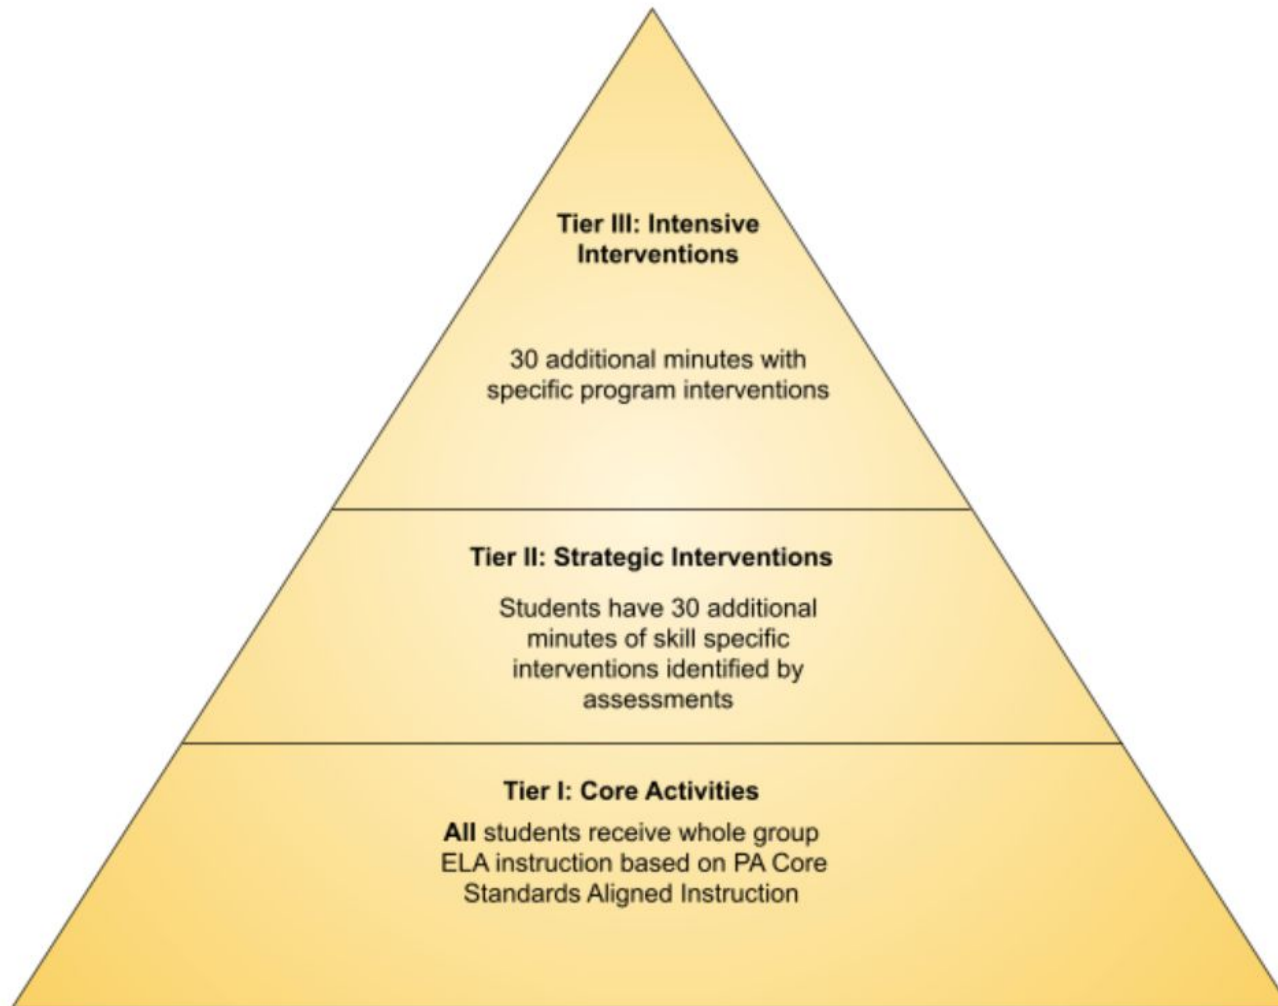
Tier III: Intensive Interventions

30 additional minutes with specific program interventions

Tier II: Strategic Interventions

Students have 30 additional minutes of skill specific interventions identified by assessments

Tier I: Core Activities

All students receive whole group ELA instruction based on PA Core Standards Aligned Instruction